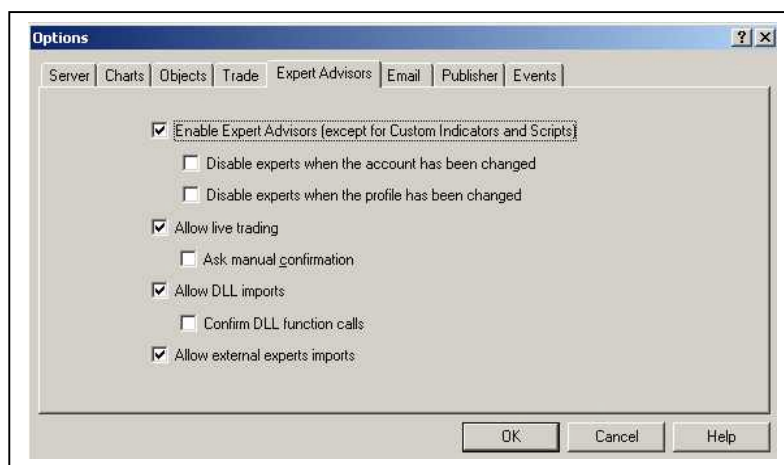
Options

? ×

Server | Charts | Objects | Trade | Expert Advisors | Email | Publisher | Events

☑ Enable Expert Advisors (except for Custom Indicators and Scripts)

☐ Disable experts when the account has been changed

☐ Disable experts when the profile has been changed

☑ Allow live trading

☐ Ask manual confirmation

☑ Allow DLL imports

☐ Confirm DLL function calls

☑ Allow external experts imports

OK | Cancel | Help